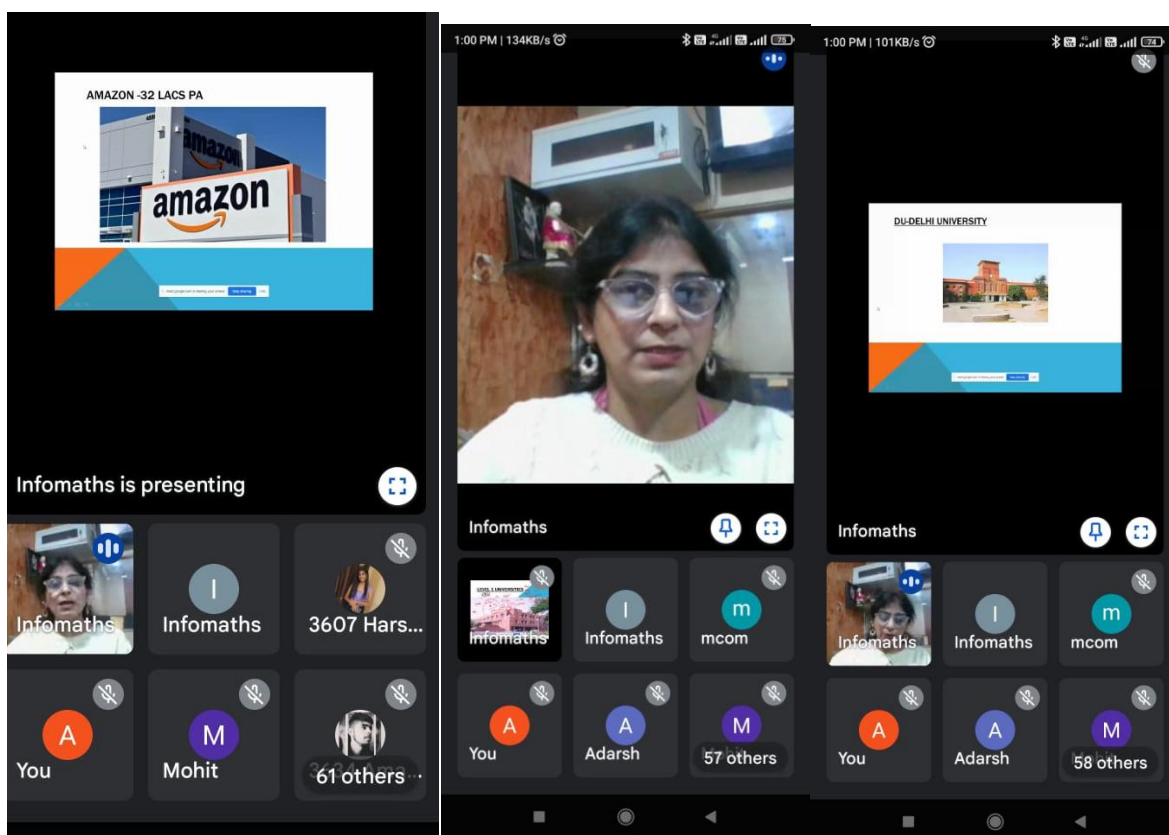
AMAZON -32 LACS PA

amazon

amazon

Infomaths is presenting

Infomaths

I
Infomaths

3607 Hars...

A
You

M
Mohit

61 others

1:00 PM | 134KB/s

Infomaths

LEVEL 1 UNIVERSITIES
Infomaths

I
Infomaths

m
mcom

A
You

A
Adarsh

M
57 others

1:00 PM | 101KB/s

DU-DELHI UNIVERSITY

Infomaths

Infomaths

I
Infomaths

m
mcom

A
You

A
Adarsh

M
58 others